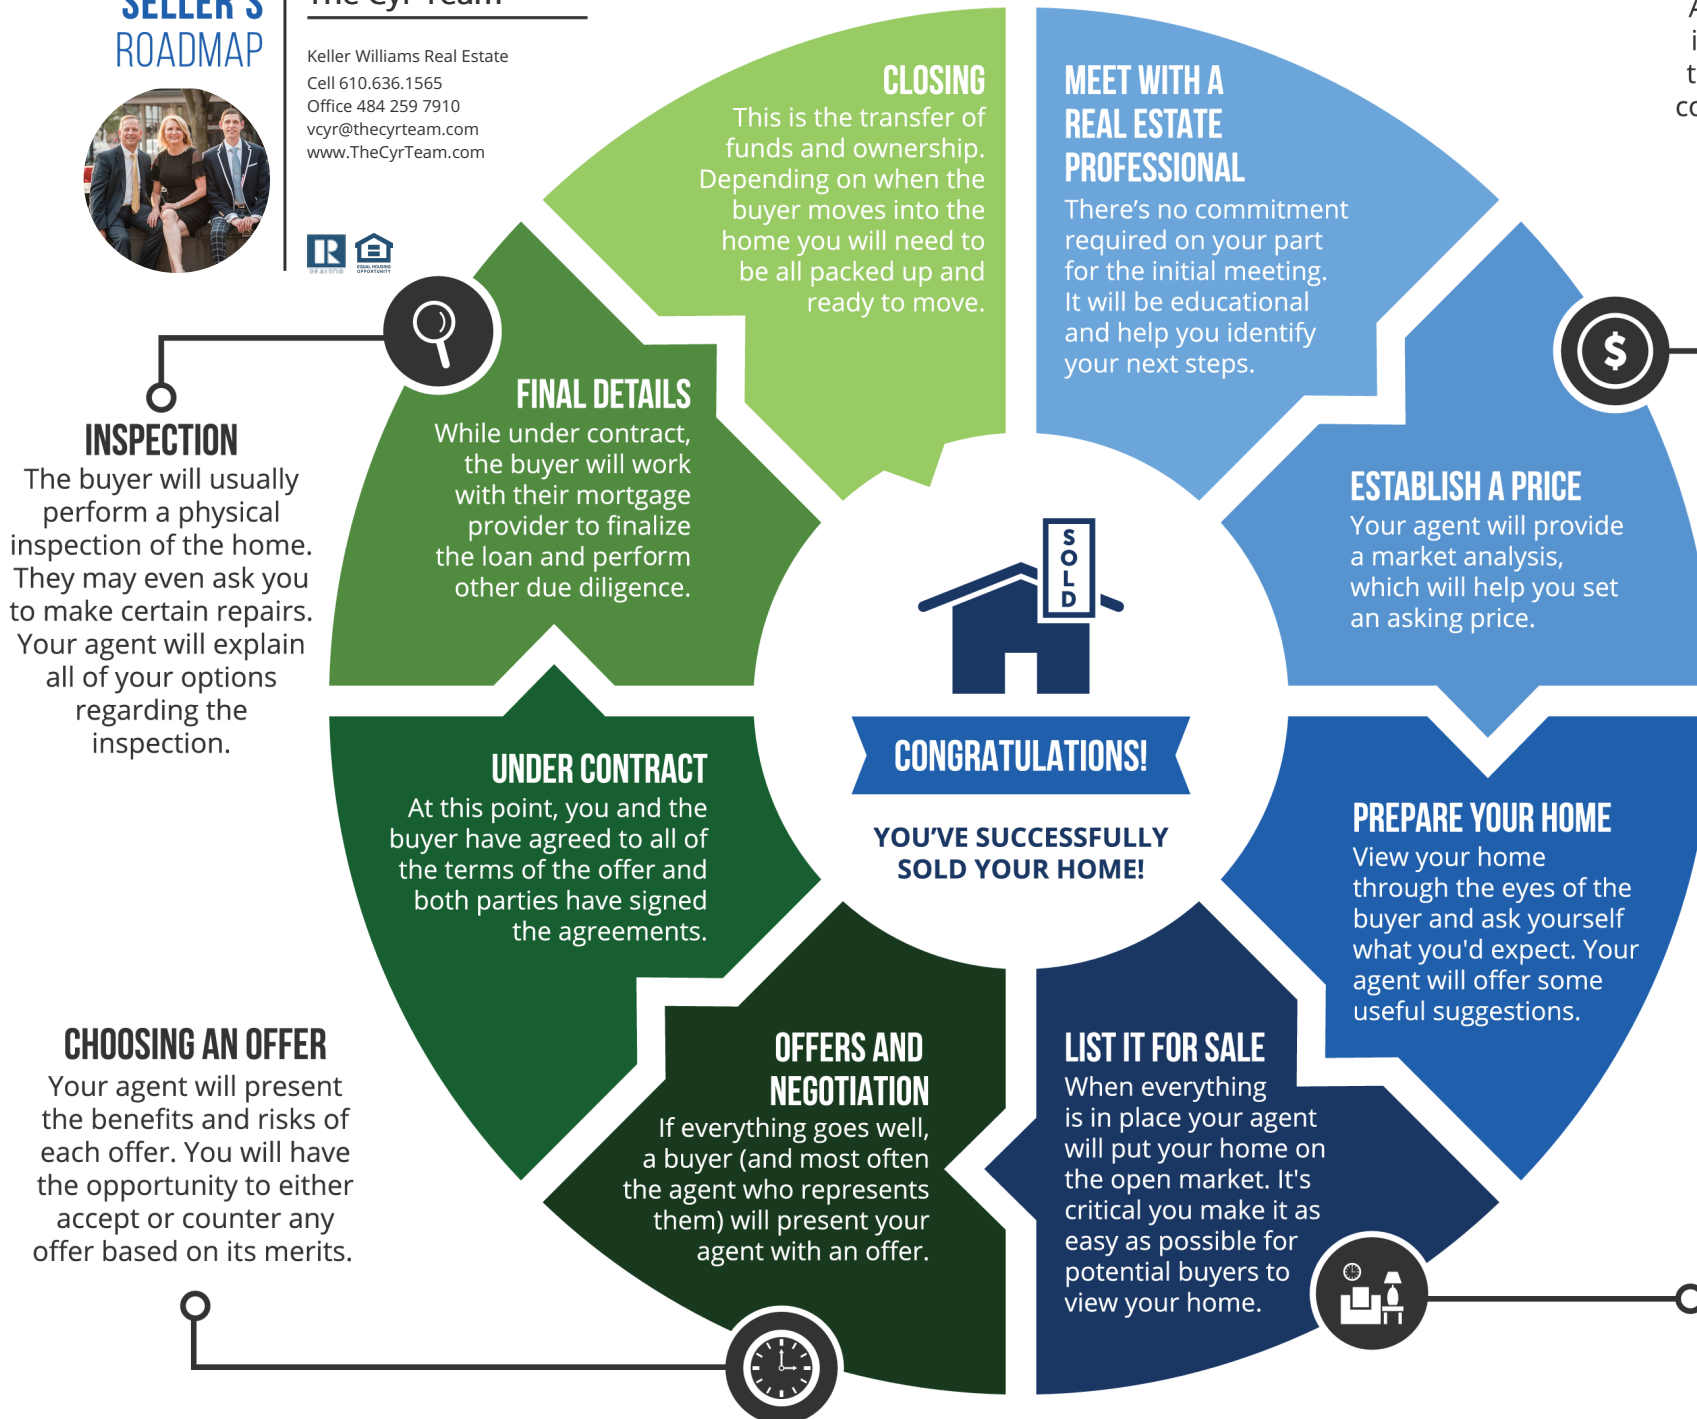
SELLER'S ROADMAP

The Cyr Team

Keller Williams Real Estate
Cell 610.636.1565
Office 484 259 7910
vcyr@thecyrteam.com
www.TheCyrTeam.com

CLOSING
This is the transfer of funds and ownership. Depending on when the buyer moves into the home you will need to be all packed up and ready to move.

MEET WITH A REAL ESTATE PROFESSIONAL
There's no commitment required on your part for the initial meeting. It will be educational and help you identify your next steps.

INSPECTION
The buyer will usually perform a physical inspection of the home. They may even ask you to make certain repairs. Your agent will explain all of your options regarding the inspection.

FINAL DETAILS
While under contract, the buyer will work with their mortgage provider to finalize the loan and perform other due diligence.

ESTABLISH A PRICE
Your agent will provide a market analysis, which will help you set an asking price.

SOLD

CONGRATULATIONS!

YOU'VE SUCCESSFULLY SOLD YOUR HOME!

UNDER CONTRACT
At this point, you and the buyer have agreed to all of the terms of the offer and both parties have signed the agreements.

PREPARE YOUR HOME
View your home through the eyes of the buyer and ask yourself what you'd expect. Your agent will offer some useful suggestions.

CHOOSING AN OFFER
Your agent will present the benefits and risks of each offer. You will have the opportunity to either accept or counter any offer based on its merits.

OFFERS AND NEGOTIATION
If everything goes well, a buyer (and most often the agent who represents them) will present your agent with an offer.

LIST IT FOR SALE
When everything is in place your agent will put your home on the open market. It's critical you make it as easy as possible for potential buyers to view your home.

A
i
t
co